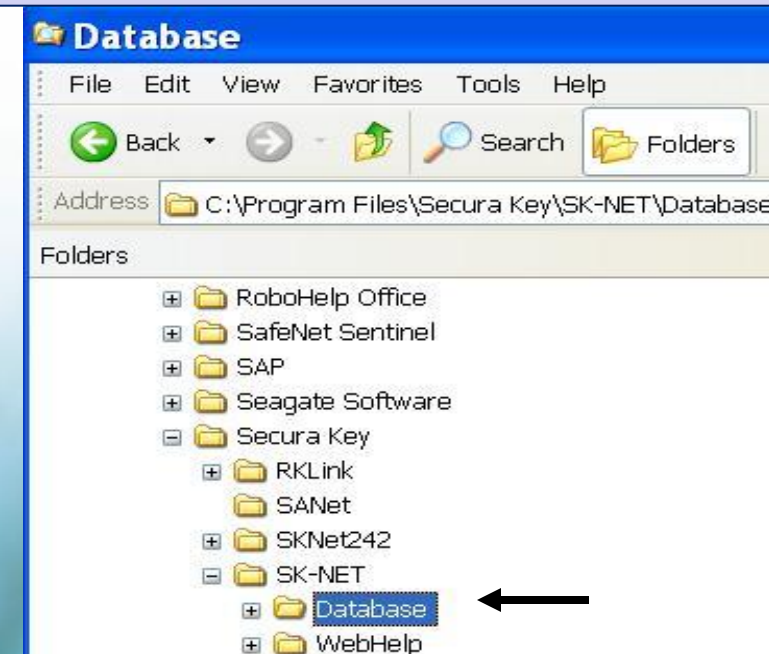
Database

File Edit View Favorites Tools Help

Back Search Folders

Address C:\Program Files\Secura Key\SK-NET\Database

Folders

RoboHelp Office
SafeNet Sentinel
SAP
Seagate Software
Secura Key
RKLink
SANet
SKNet242
SK-NET
Database
WebHelp